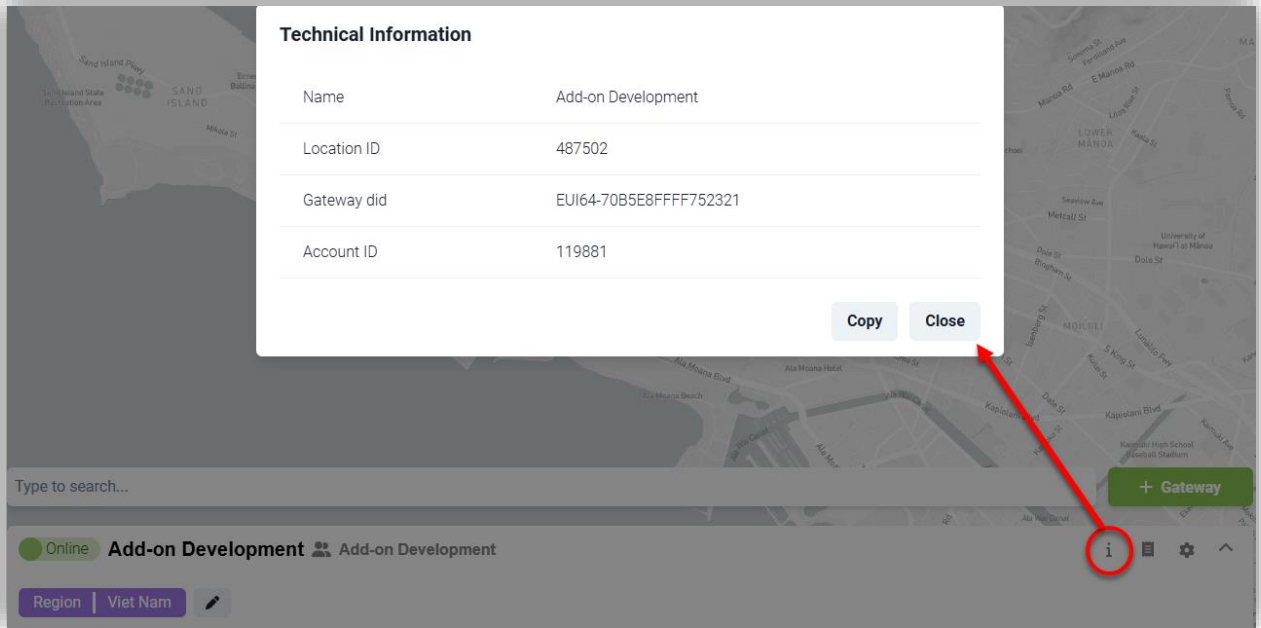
Technical Information

| Name | Add-on Development |
|---|---|
| Location ID | 487502 |
| Gateway did | EUI64-70B5E8FFFF752321 |
| Account ID | 119881 |

Copy Close

Sand Island Pkwy
SAND ISLAND
Sand Island State Recreation Area
Mikola St
Ala Moana Blvd
Ala Moana Hotel
Ala Moana Beach
LOWER MANOA
Manoa Rd
E Manoa Rd
Metcalf St
Dole St
Bingham St
University of Hawaii at Manoa
MOILIILI
S King St
Kapiolani Blvd
Kaimuki High School Baseball Stadium
Ala Wai Canal

Type to search...

+ Gateway

Online Add-on Development Add-on Development

Region | Viet Nam